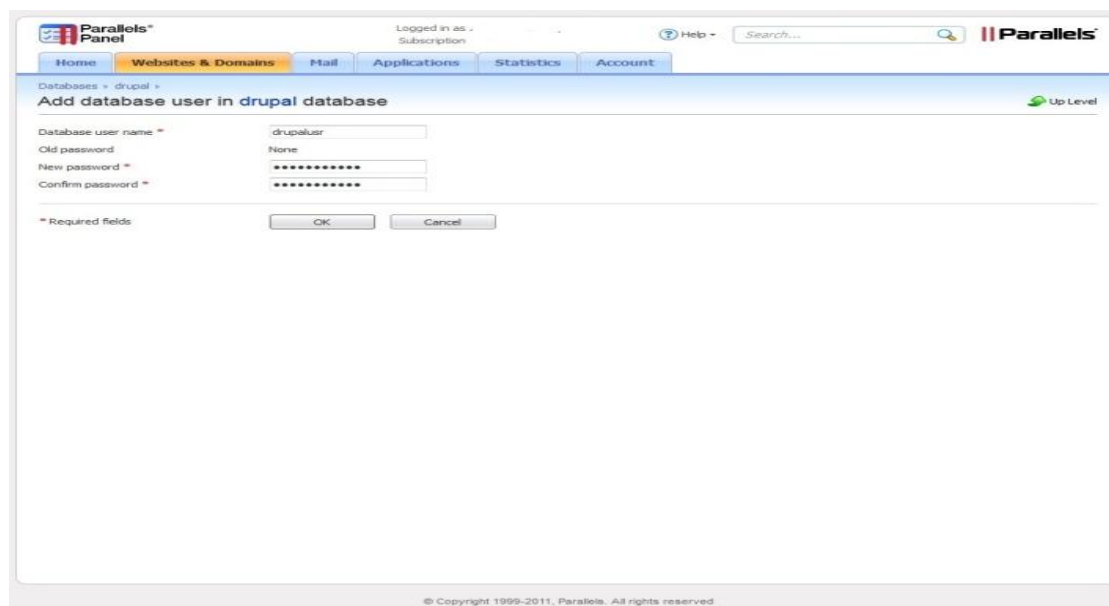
Parallels® Panel

Logged in as
Subscription

Help ▾ Search...

Parallels

Home | Websites & Domains | Mail | Applications | Statistics | Account

Databases » drupal »

Add database user in drupal database

Up Level

Database user name * drupalusr
Old password None
New password * ••••••••••••
Confirm password * ••••••••••••

* Required fields

OK Cancel

© Copyright 1999-2011, Parallels. All rights reserved